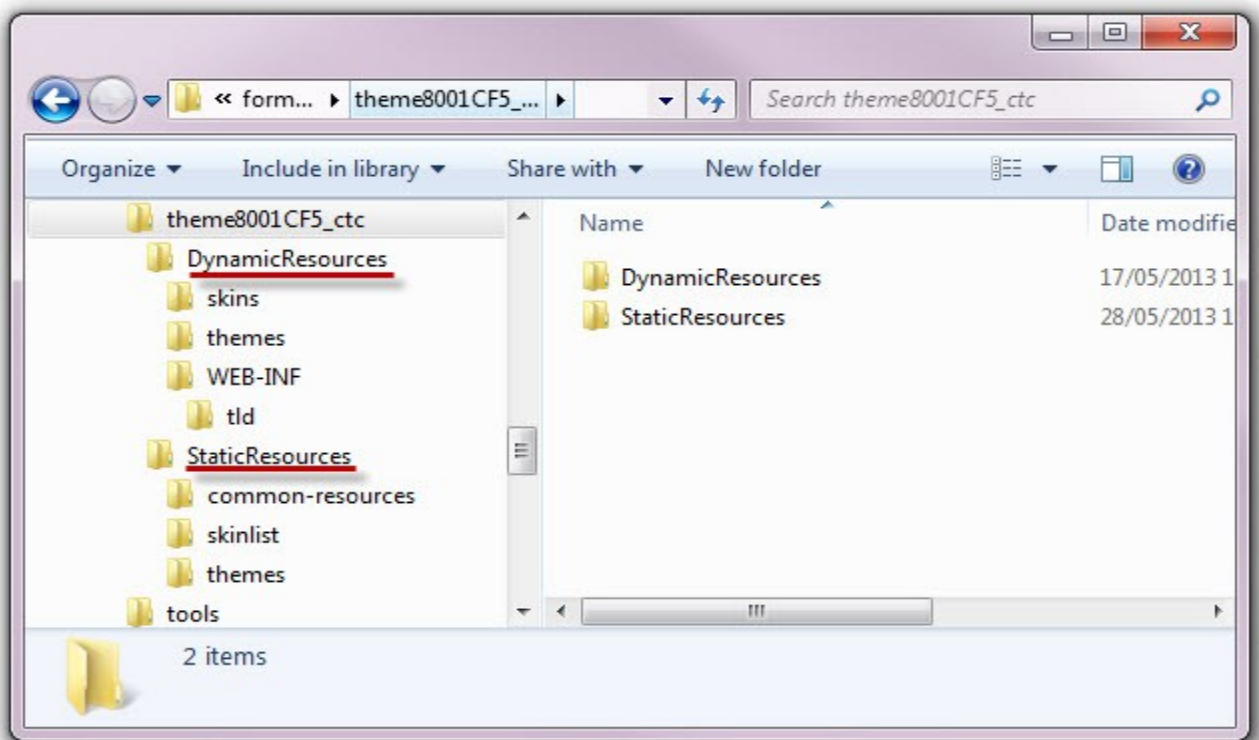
« form... ▸ theme8001CF5_... ▸

Search theme8001CF5_ctc

Organize ▾ Include in library ▾ Share with ▾ New folder

theme8001CF5_ctc
DynamicResources
skins
themes
WEB-INF
tld
StaticResources
common-resources
skinlist
themes
tools

| Name | Date modifie |
|---|---|
| DynamicResources | 17/05/2013 1 |
| StaticResources | 28/05/2013 1 |

2 items